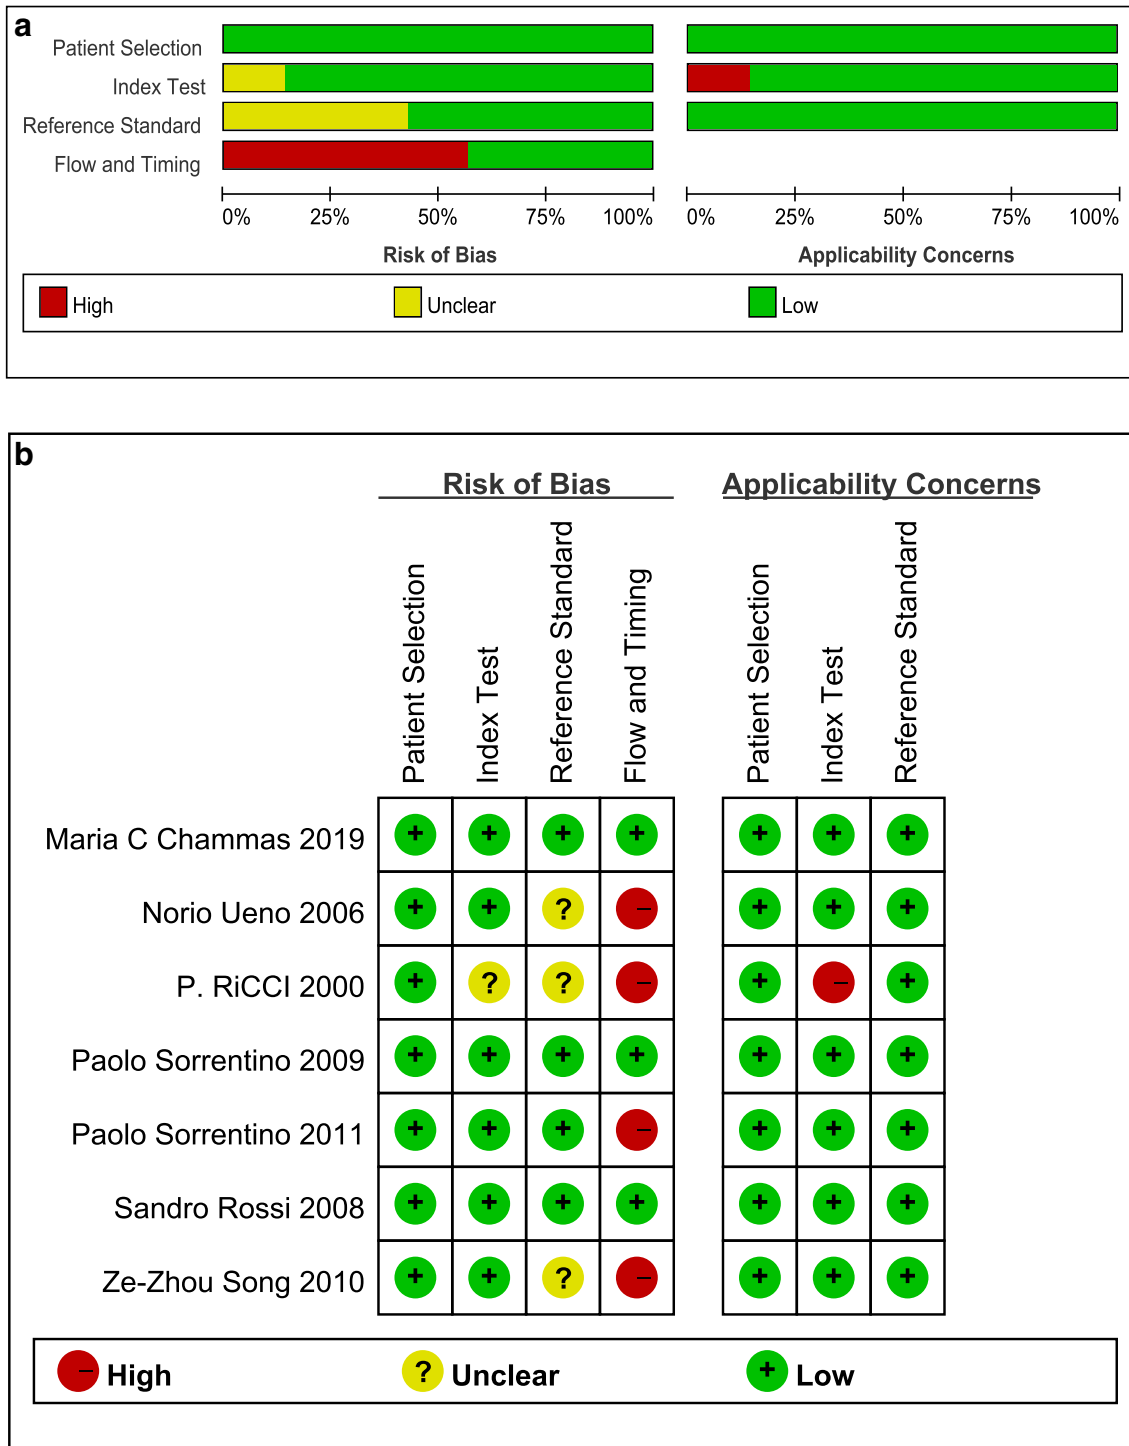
a

Patient Selection
Index Test
Reference Standard
Flow and Timing

0% 25% 50% 75% 100%
Risk of Bias

0% 25% 50% 75% 100%
Applicability Concerns

High Unclear Low

b

Risk of Bias

Applicability Concerns

| | Patient Selection | Index Test | Reference Standard | Flow and Timing | Patient Selection | Index Test | Reference Standard |
|---|---|---|---|---|---|---|---|
| Maria C Chammas 2019 | + | + | + | + | + | + | + |
| Norio Ueno 2006 | + | + | ? | – | + | + | + |
| P. RiCCI 2000 | + | ? | ? | – | + | – | + |
| Paolo Sorrentino 2009 | + | + | + | + | + | + | + |
| Paolo Sorrentino 2011 | + | + | + | – | + | + | + |
| Sandro Rossi 2008 | + | + | + | + | + | + | + |
| Ze-Zhou Song 2010 | + | + | ? | – | + | + | + |

– High ? Unclear + Low